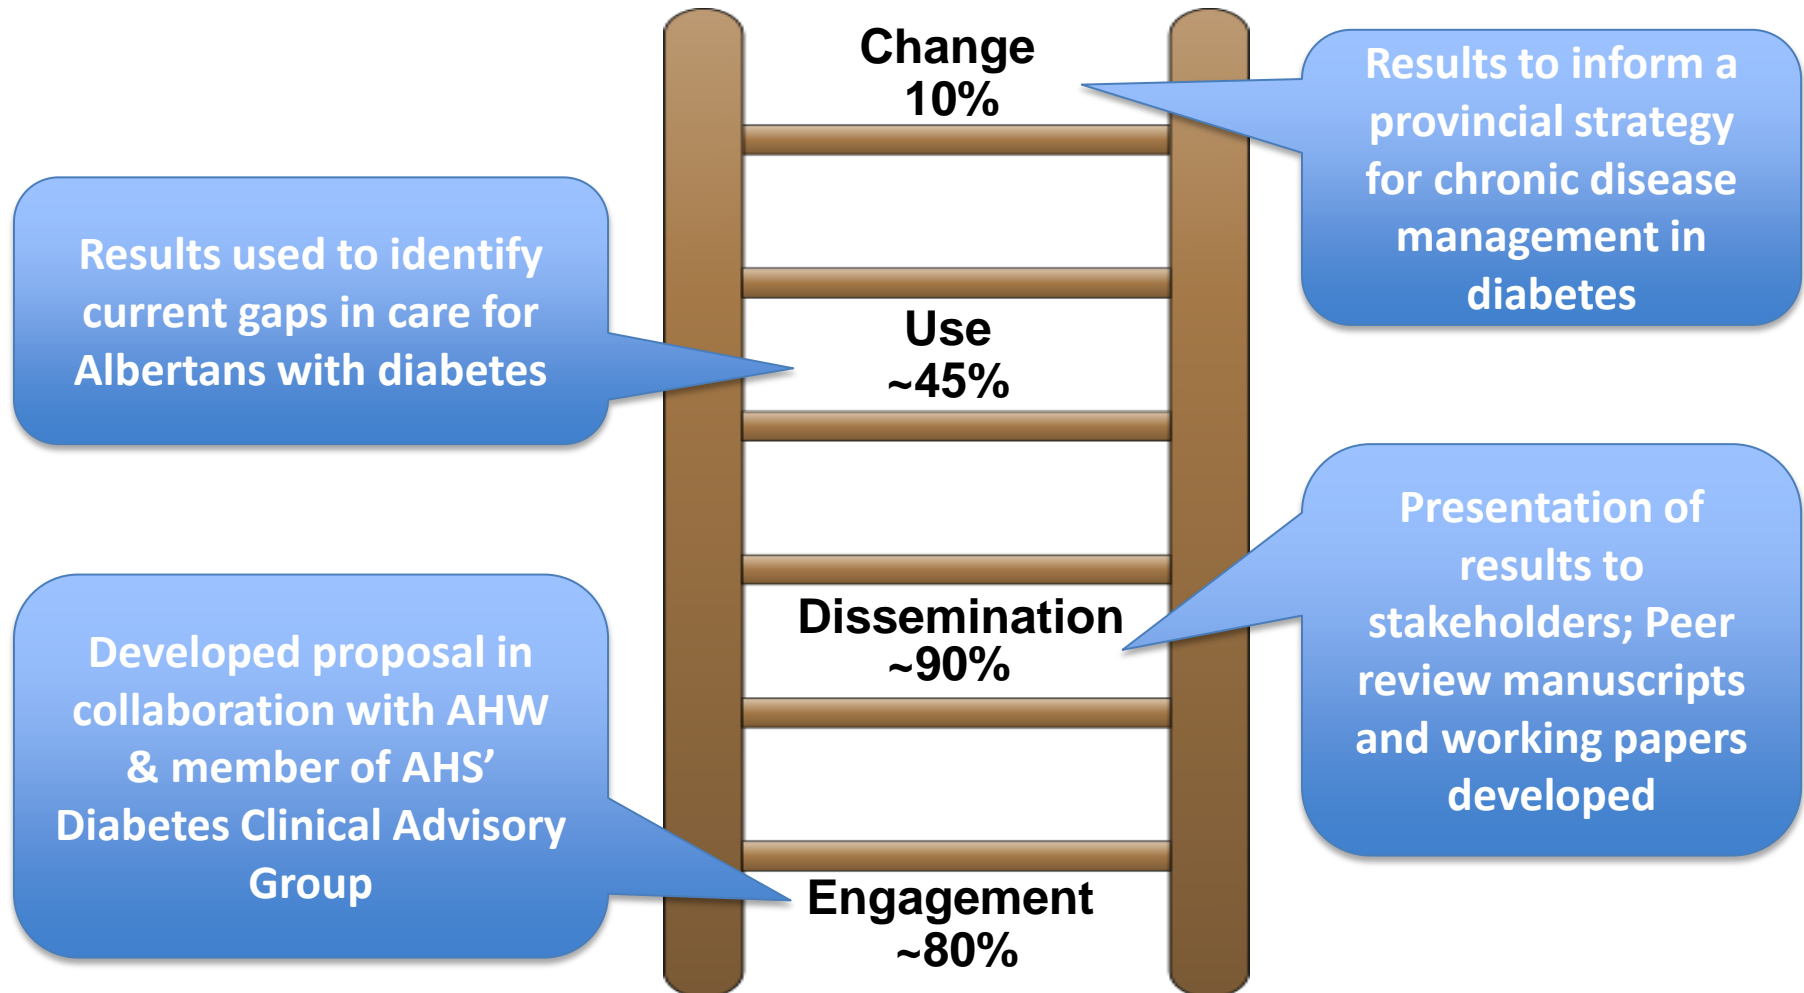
Change
10%

Results to inform a provincial strategy for chronic disease management in diabetes

Results used to identify current gaps in care for Albertans with diabetes

Use
~45%

Presentation of results to stakeholders; Peer review manuscripts and working papers developed

Dissemination
~90%

Developed proposal in collaboration with AHW & member of AHS' Diabetes Clinical Advisory Group

Engagement
~80%